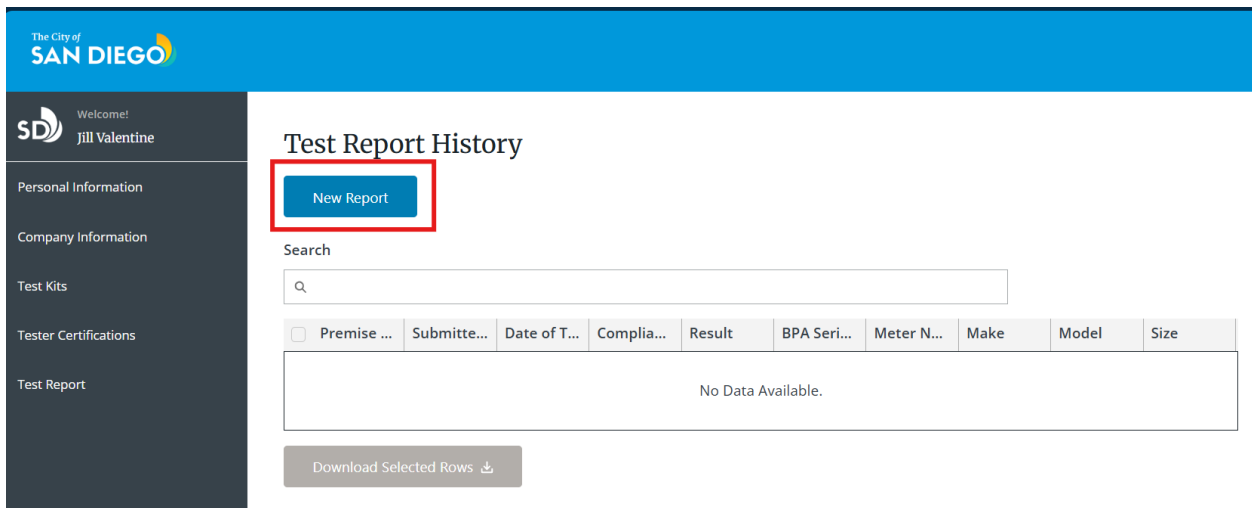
The City of SAN DIEGO

SD Welcome! Jill Valentine

Personal Information

Company Information

Test Kits

Tester Certifications

Test Report

Test Report History

New Report

Search

| Premise ... | Submitte... | Date of T... | Complia... | Result | BPA Seri... | Meter N... | Make | Model | Size |
|---|---|---|---|---|---|---|---|---|---|
| No Data Available. | | | | | | | | | |

Download Selected Rows